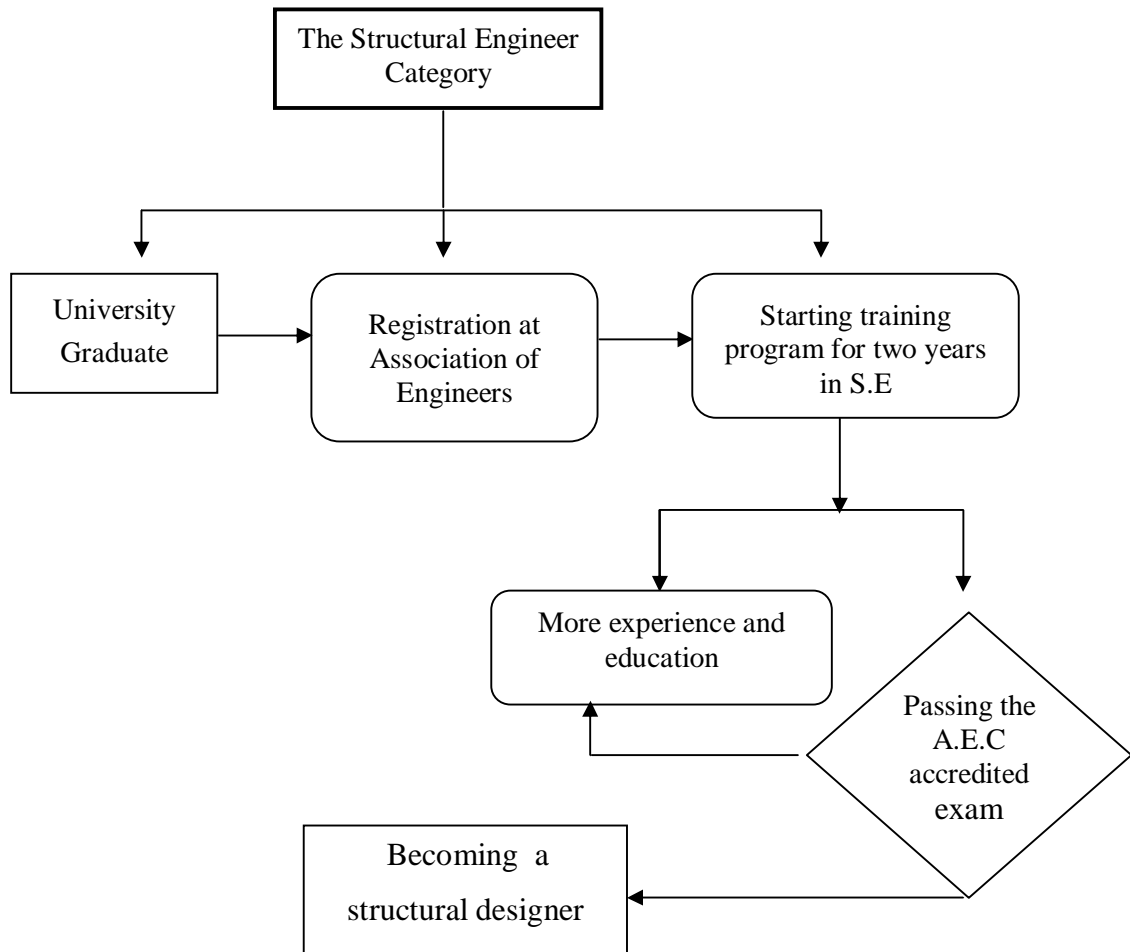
The Structural Engineer Category

University Graduate

Registration at Association of Engineers

Starting training program for two years in S.E

More experience and education

Passing the A.E.C accredited exam

Becoming a structural designer